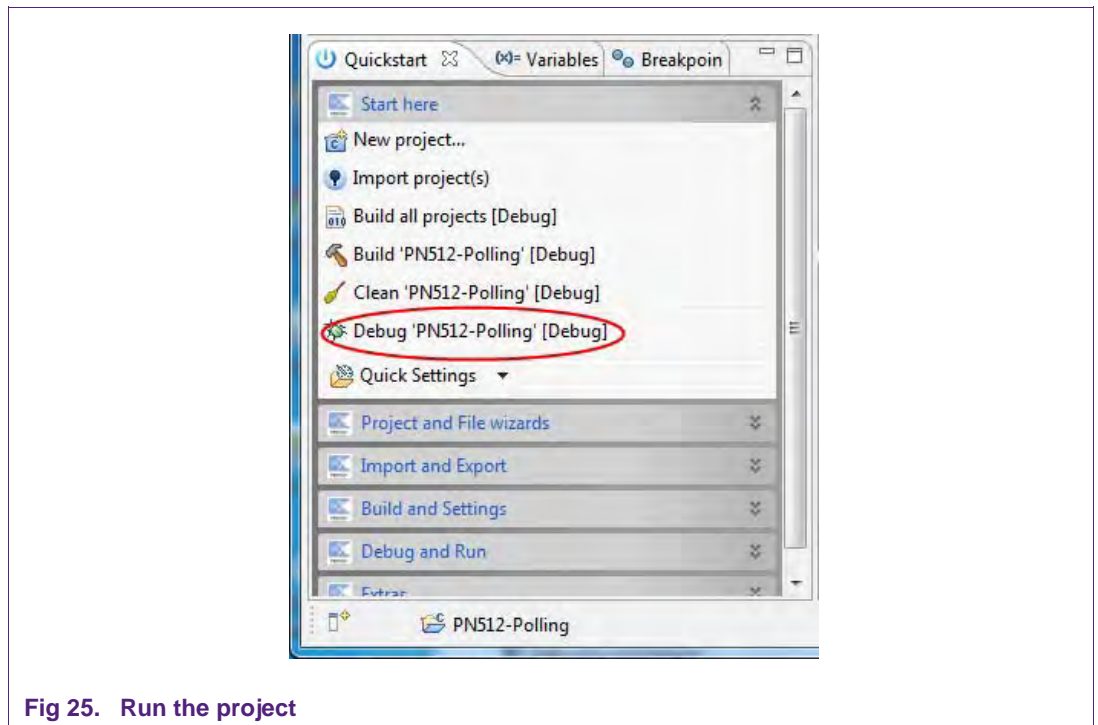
Quickstart (x)= Variables Breakpoin

Start here

New project...

Import project(s)

Build all projects [Debug]

Build 'PN512-Polling' [Debug]

Clean 'PN512-Polling' [Debug]

Debug 'PN512-Polling' [Debug]

Quick Settings

Project and File wizards

Import and Export

Build and Settings

Debug and Run

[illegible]

PN512-Polling

Fig 25. Run the project